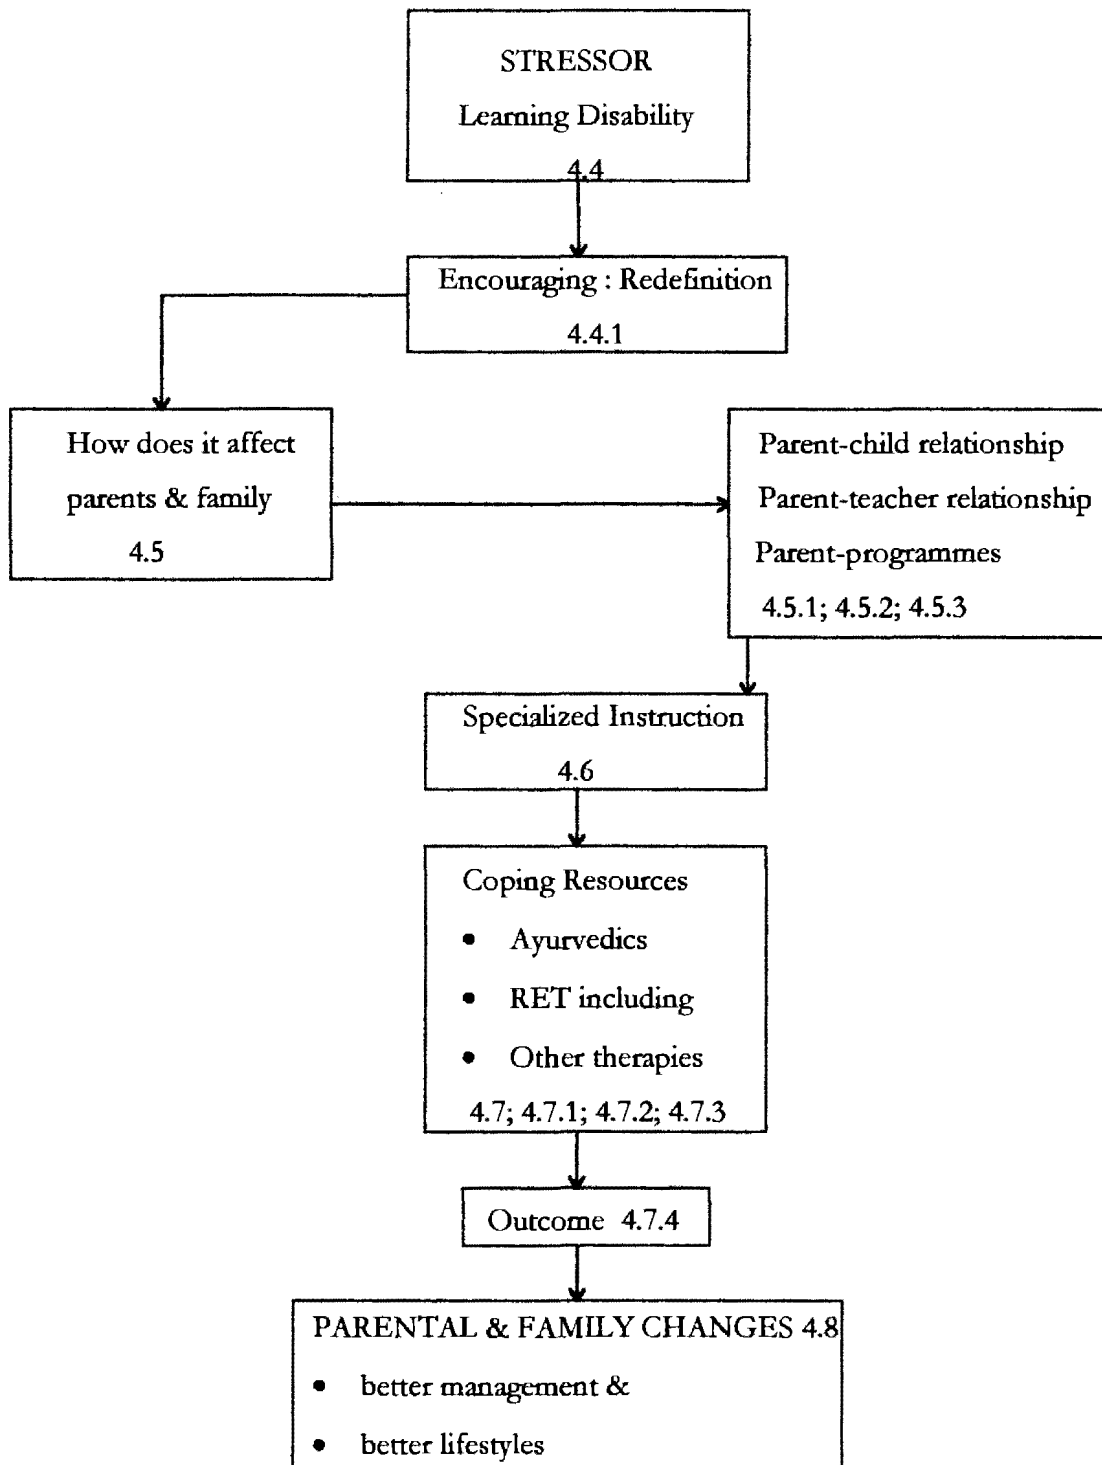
STRESSOR
Learning Disability
4.4

Encouraging : Redefinition
4.4.1

How does it affect parents & family
4.5

Parent-child relationship
Parent-teacher relationship
Parent-programmes
4.5.1; 4.5.2; 4.5.3

Specialized Instruction
4.6

Coping Resources
- Ayurvedics
- RET including
- Other therapies
4.7; 4.7.1; 4.7.2; 4.7.3

Outcome 4.7.4

PARENTAL & FAMILY CHANGES 4.8
- better management &
- better lifestyles